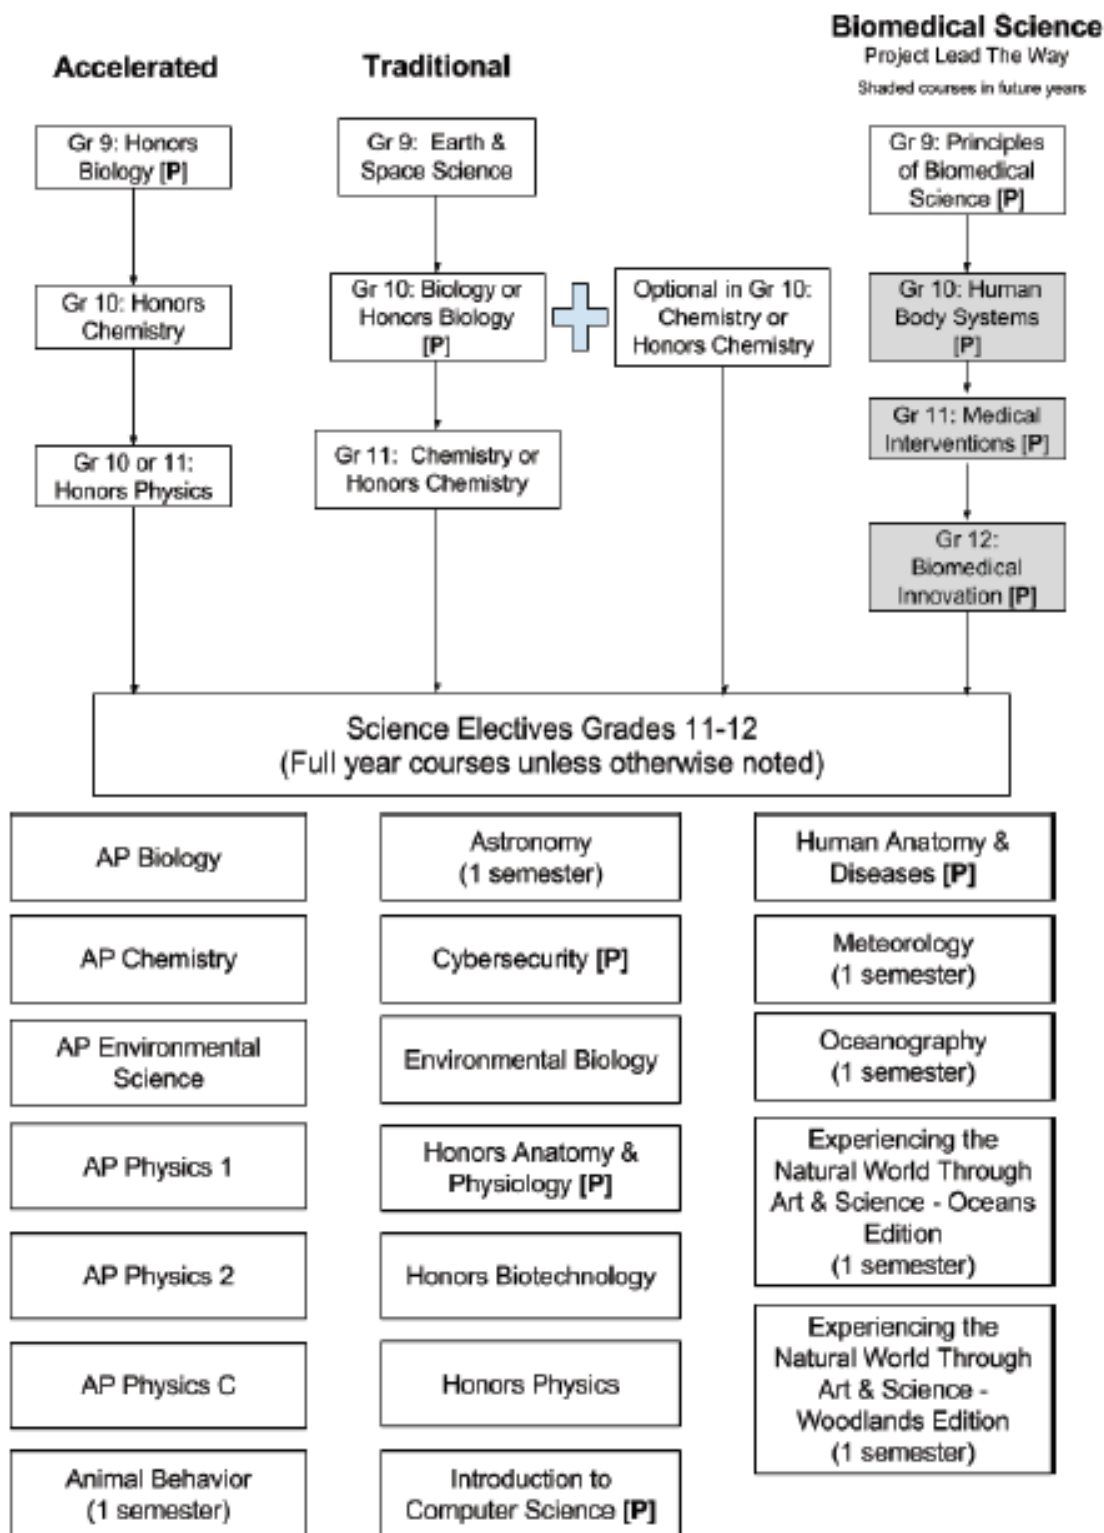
Accelerated

Gr 9: Honors Biology [P]

Gr 10: Honors Chemistry

Gr 10 or 11: Honors Physics

Traditional

Gr 9: Earth & Space Science

Gr 10: Biology or Honors Biology [P]

Optional in Gr 10: Chemistry or Honors Chemistry

Gr 11: Chemistry or Honors Chemistry

Biomedical Science
Project Lead The Way
Shaded courses in future years

Gr 9: Principles of Biomedical Science [P]

Gr 10: Human Body Systems [P]

Gr 11: Medical Interventions [P]

Gr 12: Biomedical Innovation [P]

Science Electives Grades 11-12
(Full year courses unless otherwise noted)

AP Biology

AP Chemistry

AP Environmental Science

AP Physics 1

AP Physics 2

AP Physics C

Animal Behavior (1 semester)

Astronomy (1 semester)

Cybersecurity [P]

Environmental Biology

Honors Anatomy & Physiology [P]

Honors Biotechnology

Honors Physics

Introduction to Computer Science [P]

Human Anatomy & Diseases [P]

Meteorology (1 semester)

Oceanography (1 semester)

Experiencing the Natural World Through Art & Science - Oceans Edition (1 semester)

Experiencing the Natural World Through Art & Science - Woodlands Edition (1 semester)